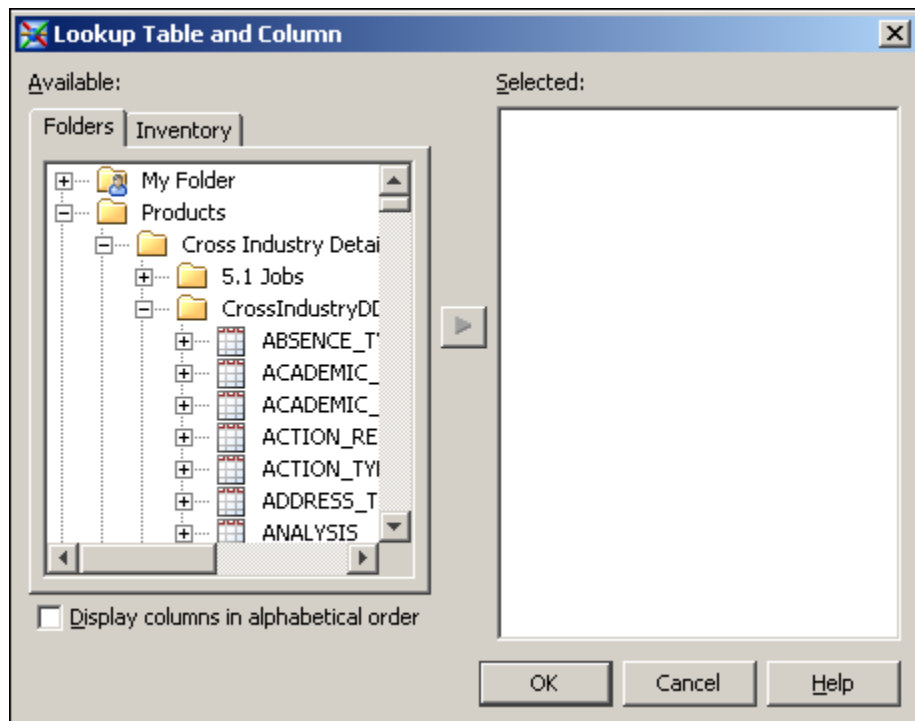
Lookup Table and Column

Available:

Folders | Inventory

My Folder
Products
Cross Industry Detai
5.1 Jobs
CrossIndustryDD
ABSENCE_T
ACADEMIC_
ACADEMIC_
ACTION_RE
ACTION_TYI
ADDRESS_T
ANALYSIS

Display columns in alphabetical order

Selected:

OK
Cancel
Help